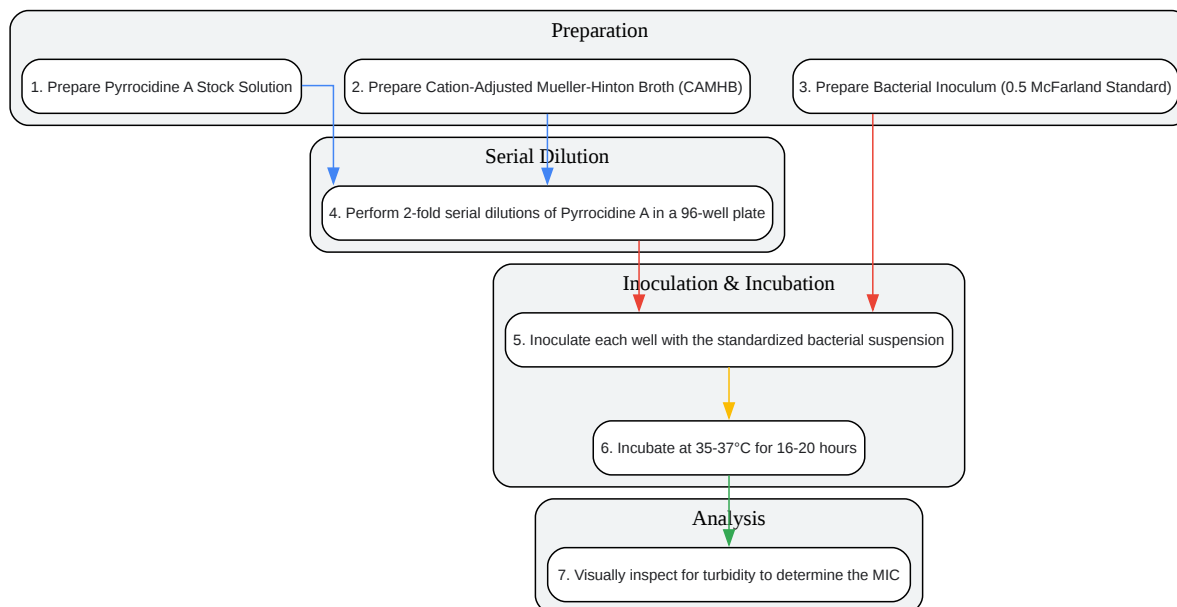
Preparation

1. Prepare Pyrrocidine A Stock Solution

2. Prepare Cation-Adjusted Mueller-Hinton Broth (CAMHB)

3. Prepare Bacterial Inoculum (0.5 McFarland Standard)

Serial Dilution

4. Perform 2-fold serial dilutions of Pyrrocidine A in a 96-well plate

Inoculation & Incubation

5. Inoculate each well with the standardized bacterial suspension

6. Incubate at 35-37°C for 16-20 hours

Analysis

7. Visually inspect for turbidity to determine the MIC